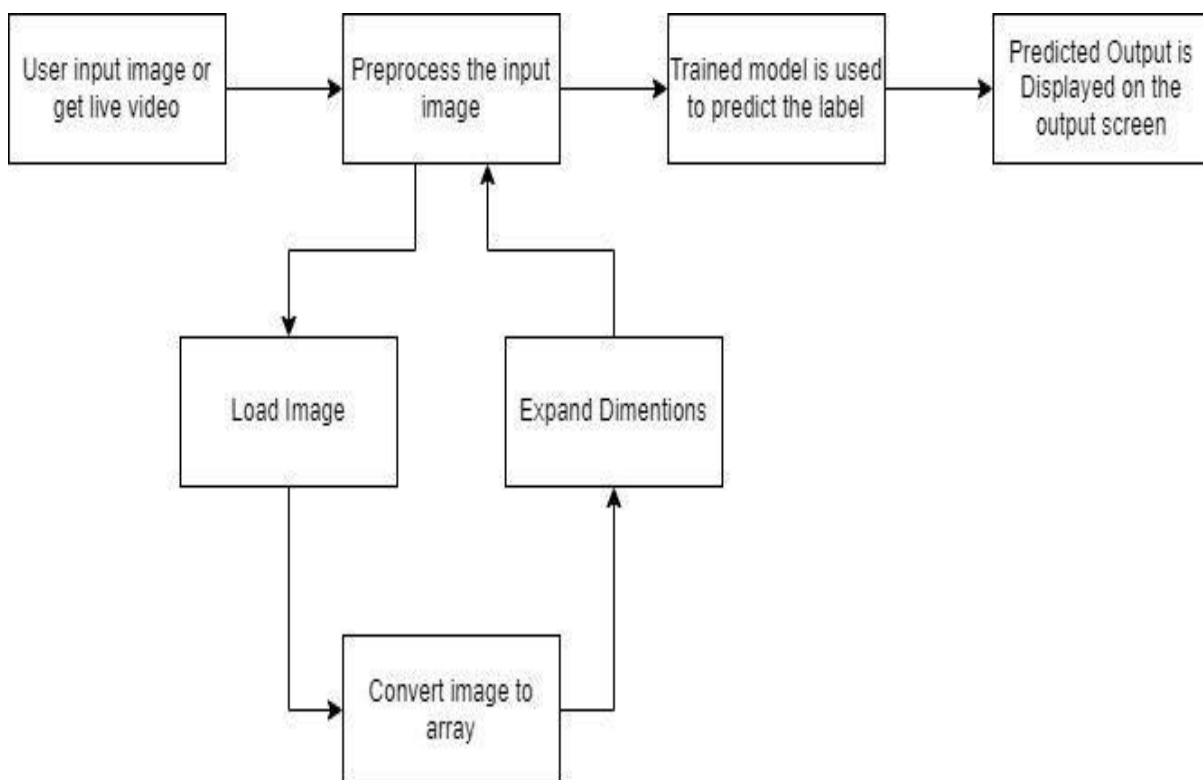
User input image or get live video

Preprocess the input image

Trained model is used to predict the label

Predicted Output is Displayed on the output screen

Load Image

Expand Dimentions

Convert image to array